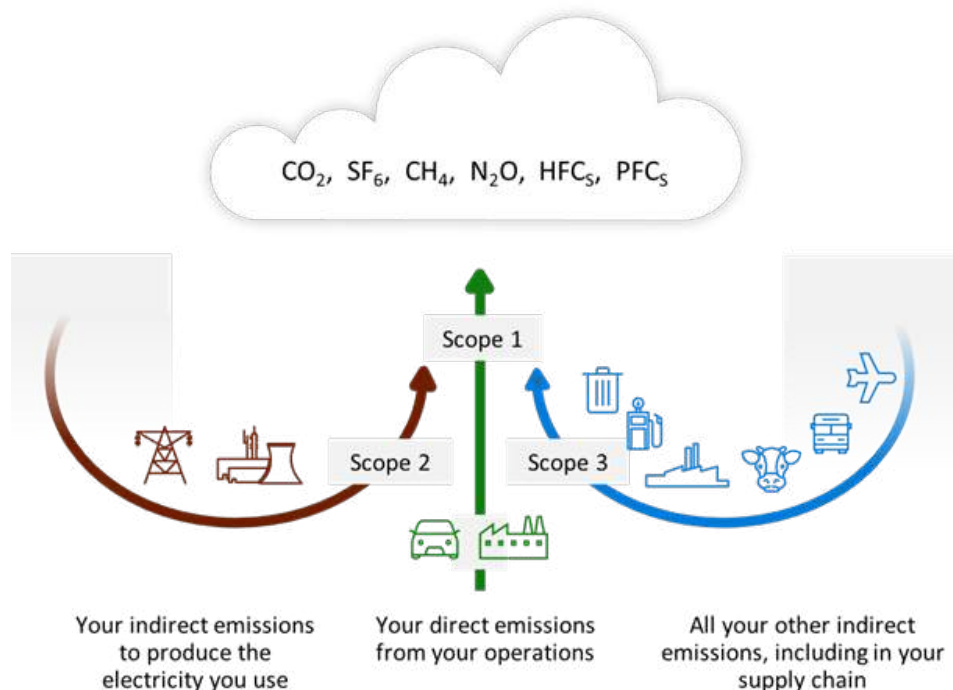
$CO_2$, $SF_6$, $CH_4$, $N_2O$, $HFC_S$, $PFC_S$

Scope 1

Scope 2

Scope 3

Your indirect emissions to produce the electricity you use

Your direct emissions from your operations

All your other indirect emissions, including in your supply chain